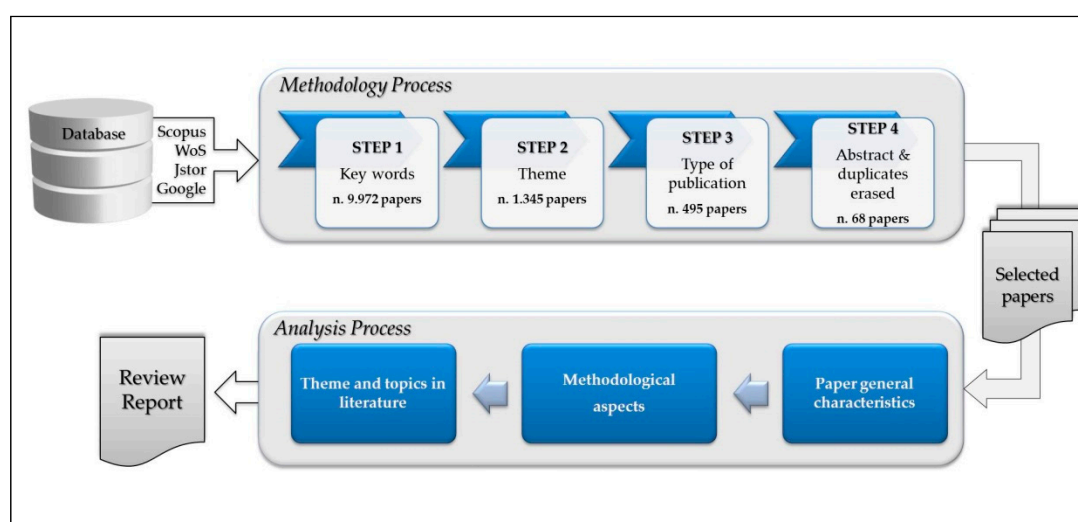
Database

Scopus
WoS
Jstor
Google

Methodology Process

STEP 1
Key words
n. 9.972 papers

STEP 2
Theme
n. 1.345 papers

STEP 3
Type of publication
n. 495 papers

STEP 4
Abstract & duplicates erased
n. 68 papers

Selected papers

Analysis Process

Paper general characteristics

Methodological aspects

Theme and topics in literature

Review Report